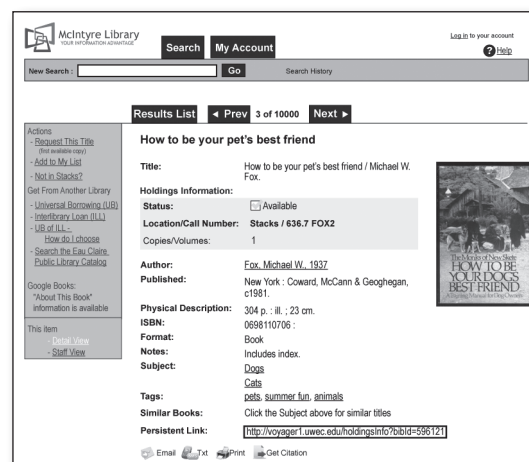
McIntyre Library
YOUR INFORMATION ADVANTAGE

Search
My Account

Log in to your account
Help

New Search :
Go
Search History

Results List
◄ Prev
3 of 10000
Next ►

Actions
- Request This Title (first available copy)
- Add to My List
- Not in Stacks?
Get From Another Library
- Universal Borrowing (UB)
- Interlibrary Loan (ILL)
- UB or ILL - How do I choose
- Search the Eau Claire Public Library Catalog

Google Books:
"About This Book" information is available

This item
- Detail View
- Staff View

How to be your pet's best friend

| | |
|---|---|
| Title: | How to be your pet's best friend / Michael W. Fox. |
| Holdings Information: | |
| Status: | Available |
| Location/Call Number: | Stacks / 636.7 FOX2 |
| Copies/Volumes: | 1 |
| Author: | Fox, Michael W., 1937 |
| Published: | New York : Coward, McCann & Geoghegan, c1981. |
| Physical Description: | 304 p. : ill. ; 23 cm. |
| ISBN: | 0698110706 : |
| Format: | Book |
| Notes: | Includes index. |
| Subject: | Dogs<br>Cats |
| Tags: | pets, summer fun, animals |
| Similar Books: | Click the Subject above for similar titles |
| Persistent Link: | http://voyager1.uwec.edu/holdingsInfo?bibId=596121 |

The Monks of New Skete
HOW TO BE YOUR DOG'S BEST FRIEND
A Training Manual for Dog Owners

Email
Txt
Print
Get Citation